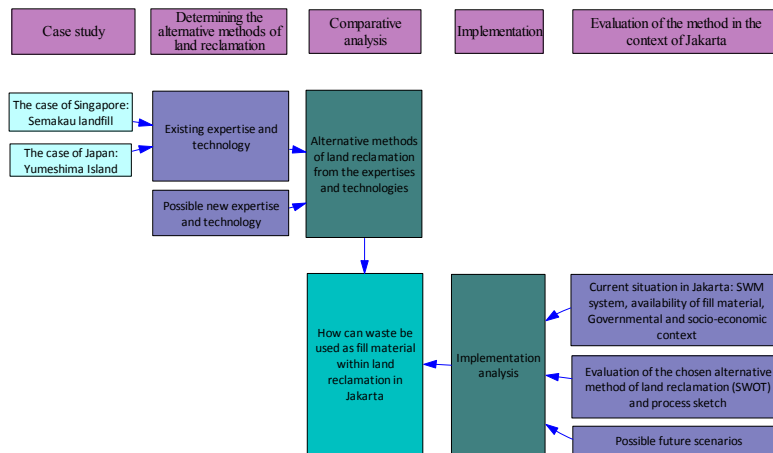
Case study

Determining the alternative methods of land reclamation

Comparative analysis

Implementation

Evaluation of the method in the context of Jakarta

The case of Singapore: Semakau landfill

The case of Japan: Yumeshima Island

Existing expertise and technology

Possible new expertise and technology

Alternative methods of land reclamation from the expertises and technologies

How can waste be used as fill material within land reclamation in Jakarta

Implementation analysis

Current situation in Jakarta: SWM system, availability of fill material, Governmental and socio-economic context

Evaluation of the chosen alternative method of land reclamation (SWOT) and process sketch

Possible future scenarios